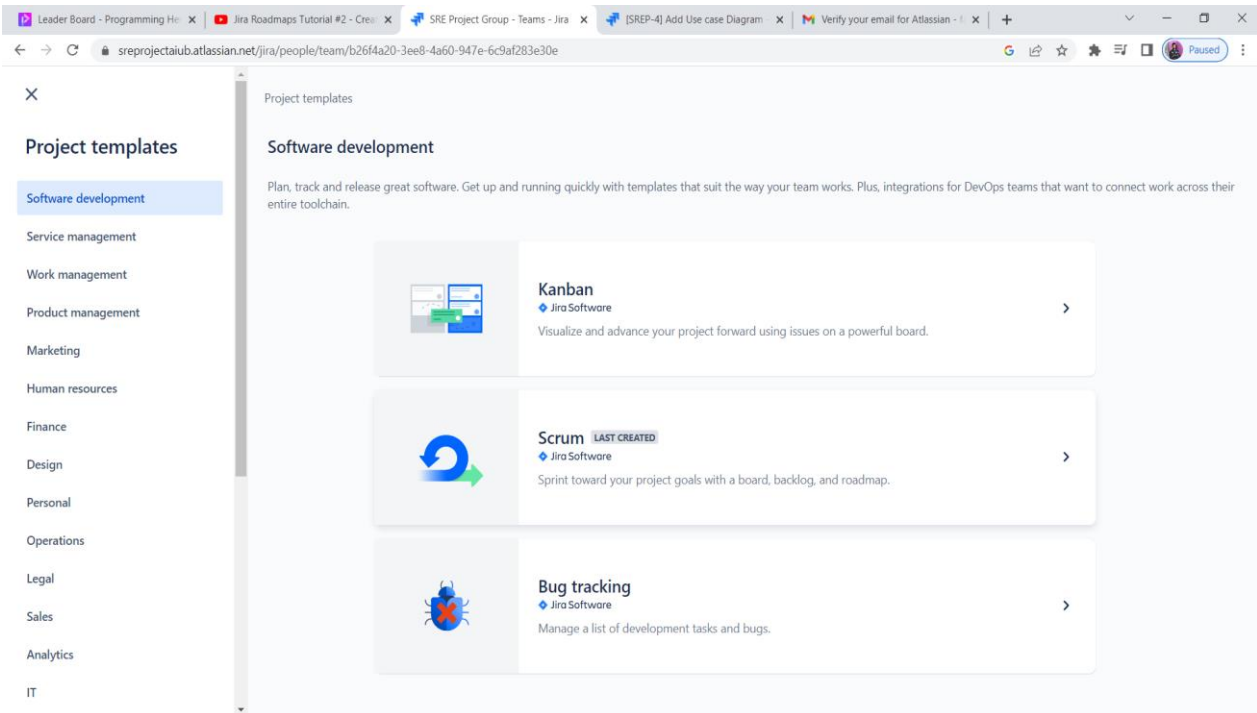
Leader Board - Programming He × | Jira Roadmaps Tutorial #2 - Crea × | SRE Project Group - Teams - Jira × | [SREP-4] Add Use case Diagram × | Verify your email for Atlassian - × | +

sreprojectaiub.atlassian.net/jira/people/team/b26f4a20-3ee8-4a60-947e-6c9af283e30e

Paused

×

Project templates

Software development

Service management

Work management

Product management

Marketing

Human resources

Finance

Design

Personal

Operations

Legal

Sales

Analytics

IT

Project templates

Software development

Plan, track and release great software. Get up and running quickly with templates that suit the way your team works. Plus, integrations for DevOps teams that want to connect work across their entire toolchain.

Kanban
Jira Software
Visualize and advance your project forward using issues on a powerful board.

Scrum LAST CREATED
Jira Software
Sprint toward your project goals with a board, backlog, and roadmap.

Bug tracking
Jira Software
Manage a list of development tasks and bugs.